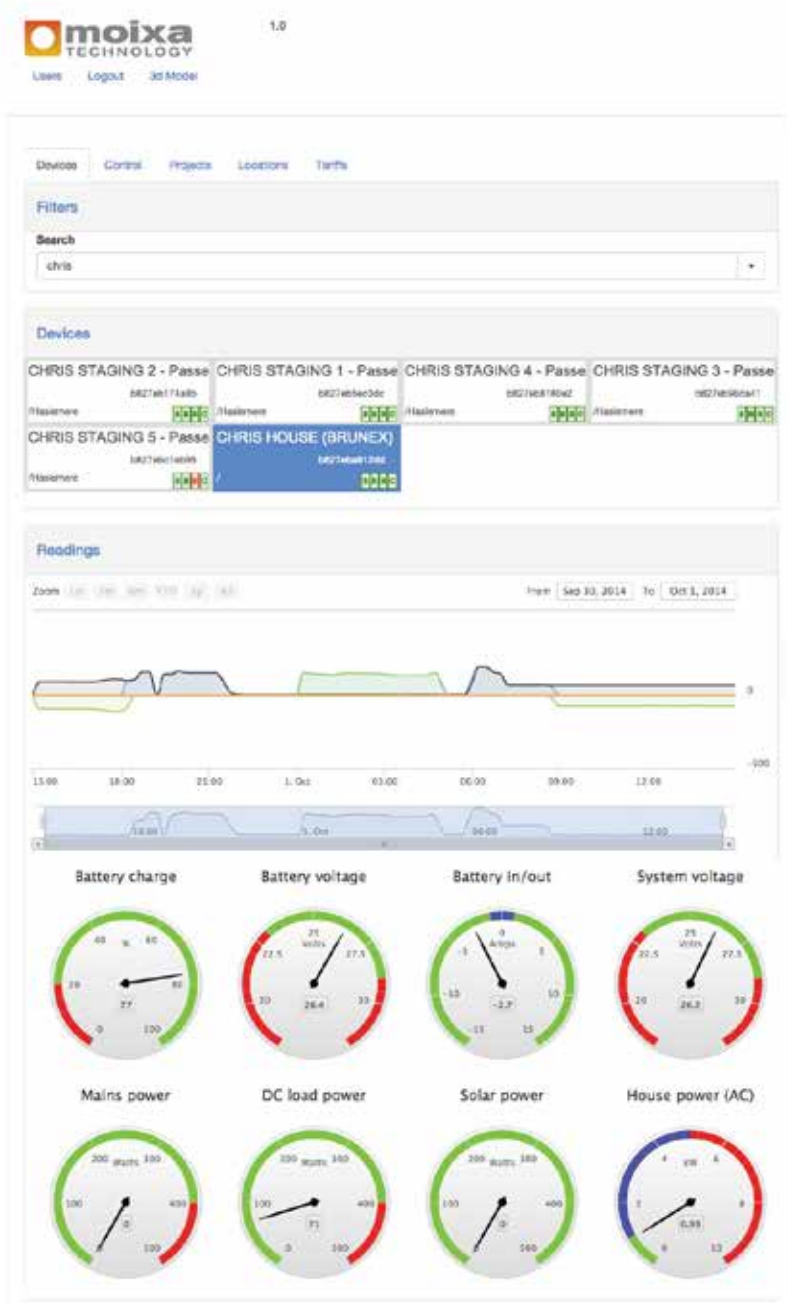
moixa TECHNOLOGY

1.0

Users Logout 3d Model

Devices Control Projects Locations Tariffs

Filters

Search

chris

Devices

CHRIS STAGING 2 - Passe
b827eb171a8b
/Haslemere

CHRIS STAGING 1 - Passe
b827eb5ec3dc
/Haslemere

CHRIS STAGING 4 - Passe
b827eb8180a2
/Haslemere

CHRIS STAGING 3 - Passe
b827eb9bba41
/Haslemere

CHRIS STAGING 5 - Passe
b827eb01a699
/Haslemere

CHRIS HOUSE (BRUNEX)
b827eba8124d
/

Readings

Zoom 1h 1m 6m YTD 1y All

From Sep 30, 2014 To Oct 1, 2014

0

-100

15:00 18:00 21:00 1. Oct 03:00 06:00 09:00 12:00

18:00 1. Oct 06:00 12:00

Battery charge
40 % 60
20 80
0 100
77

Battery voltage
25 Volts
22.5 27.5
20 30
26.4

Battery in/out
-5 Amps 5
-10 10
-15 15
-1.7

System voltage
25 Volts
22.5 27.5
20 30
26.2

Mains power
200 Watts 300
100 400
0 500
0

DC load power
200 Watts 300
100 400
0 500
71

Solar power
200 Watts 300
100 400
0 500
0

House power (AC)
4 kW 6
2 8
0 10
0.95